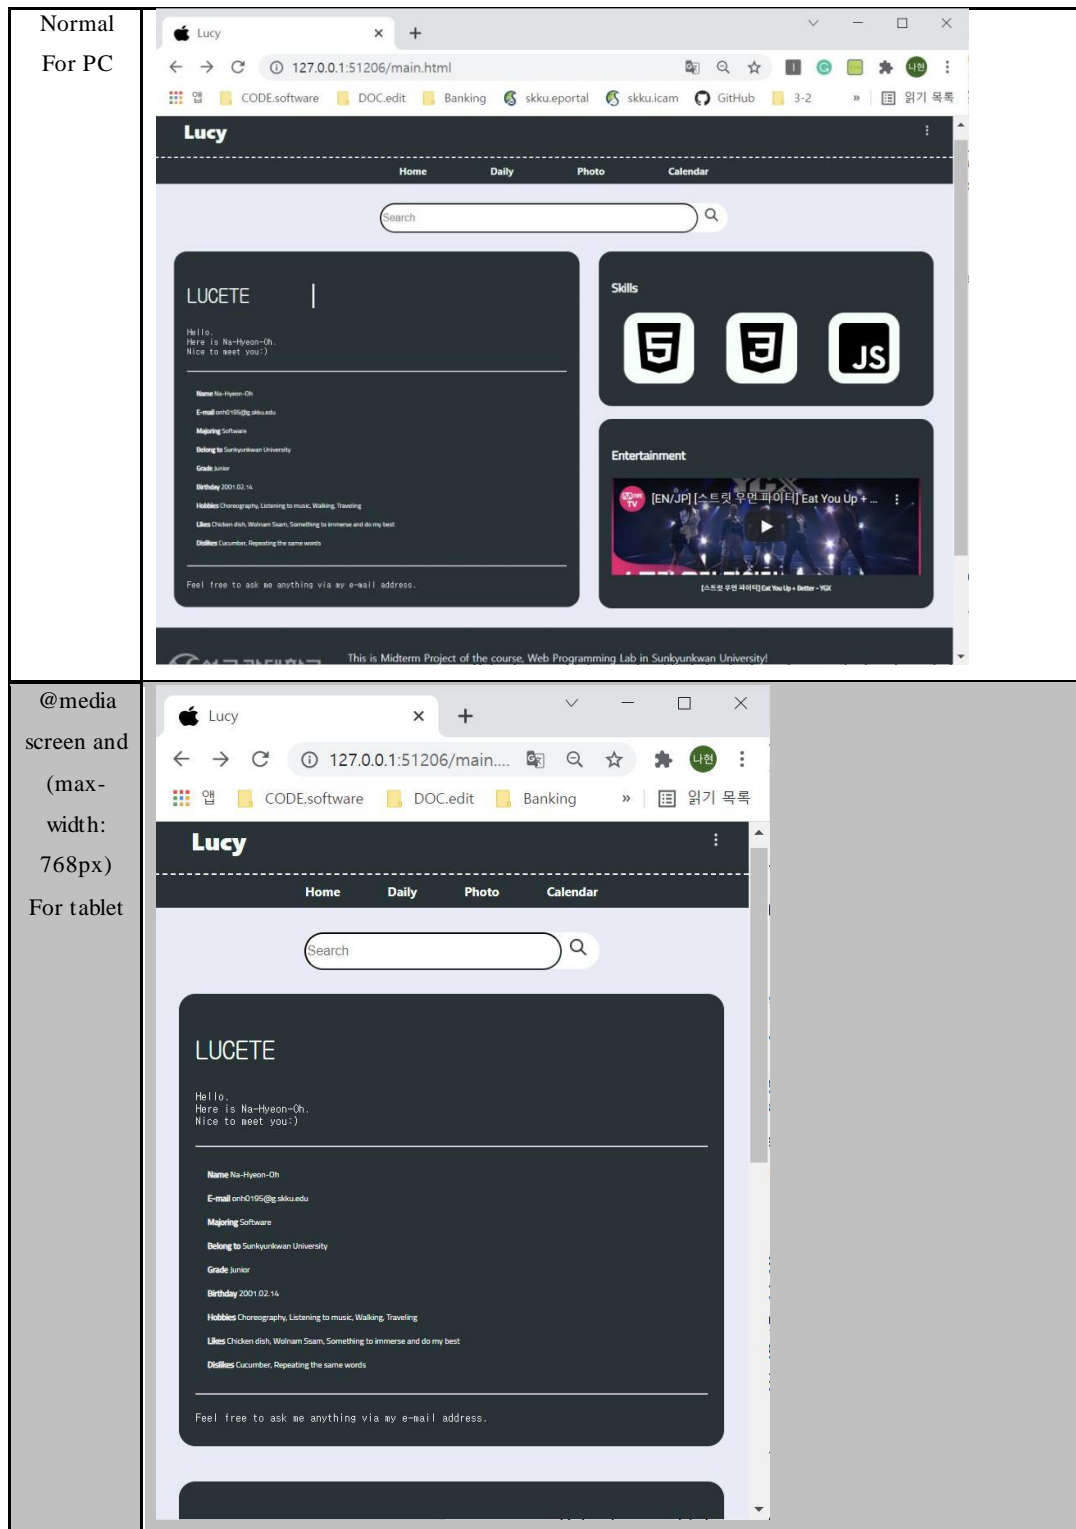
| Normal For PC | Lucy ✕ + 127.0.0.1:51206/main.html 앱 CODE.software DOC.edit Banking skku.eportal skku.icam GitHub 3-2 » 읽기 목록 Lucy Home Daily Photo Calendar Search LUCETE Hello. Here is Na-Hyeon-Oh. Nice to meet you:) Name Na-Hyeon-Oh E-mail onh0195@g.skku.edu Majoring Software Belong to Sunkyunkwan University Grade Junior Birthday 2001.02.14 Hobbies Choreography, Listening to music, Walking, Traveling Likes Chicken dish, Wolnam Ssam, Something to immerse and do my best Dislikes Cucumber, Repeating the same words Feel free to ask me anything via my e-mail address. Skills 5 3 JS Entertainment [EN/JP] [스트릿 우먼 파이터] Eat You Up + ... [스트릿 우먼 파이터] Eat You Up + Better - YGX This is Midterm Project of the course, Web Programming Lab in Sunkyunkwan University! |
|---|---|
| @media screen and (max-width: 768px) For tablet | Lucy ✕ + 127.0.0.1:51206/main.... 나현 앱 CODE.software DOC.edit Banking » 읽기 목록 Lucy Home Daily Photo Calendar Search LUCETE Hello. Here is Na-Hyeon-Oh. Nice to meet you:) Name Na-Hyeon-Oh E-mail onh0195@g.skku.edu Majoring Software Belong to Sunkyunkwan University Grade Junior Birthday 2001.02.14 Hobbies Choreography, Listening to music, Walking, Traveling Likes Chicken dish, Wolnam Ssam, Something to immerse and do my best Dislikes Cucumber, Repeating the same words Feel free to ask me anything via my e-mail address. |